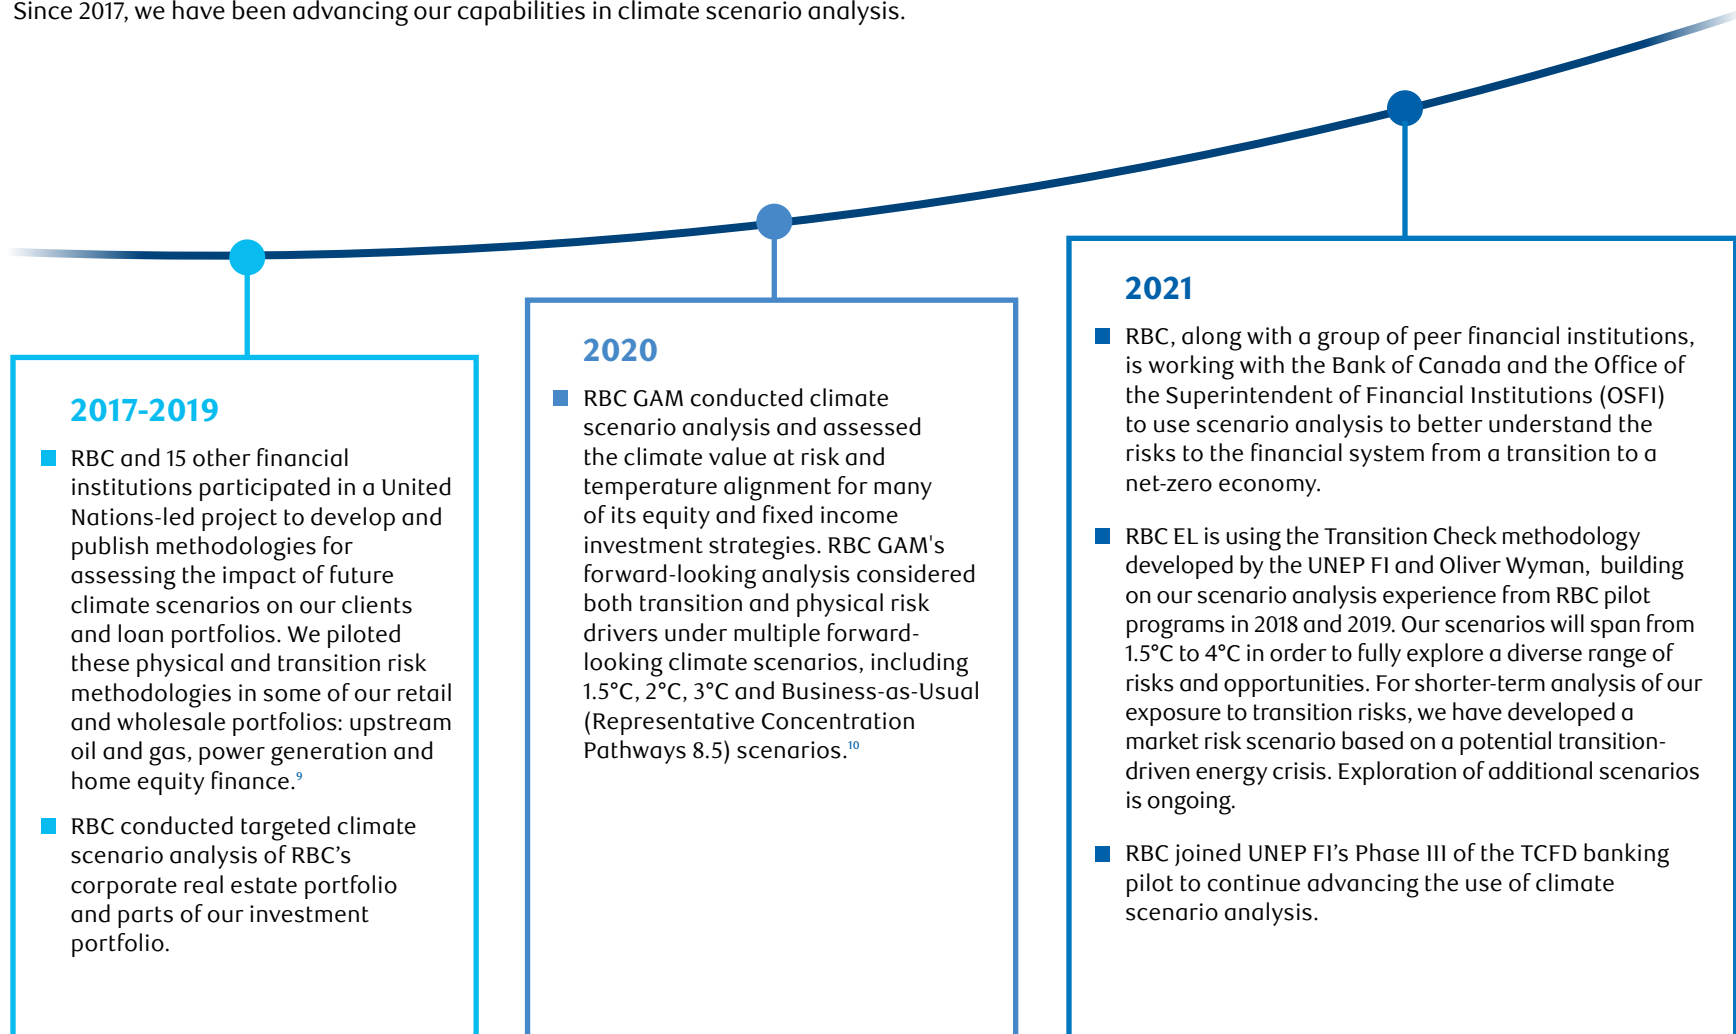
Since 2017, we have been advancing our capabilities in climate scenario analysis.

2017-2019

RBC and 15 other financial institutions participated in a United Nations-led project to develop and publish methodologies for assessing the impact of future climate scenarios on our clients and loan portfolios. We piloted these physical and transition risk methodologies in some of our retail and wholesale portfolios: upstream oil and gas, power generation and home equity finance.$^{9}$

RBC conducted targeted climate scenario analysis of RBC’s corporate real estate portfolio and parts of our investment portfolio.

2020

RBC GAM conducted climate scenario analysis and assessed the climate value at risk and temperature alignment for many of its equity and fixed income investment strategies. RBC GAM's forward-looking analysis considered both transition and physical risk drivers under multiple forward-looking climate scenarios, including 1.5°C, 2°C, 3°C and Business-as-Usual (Representative Concentration Pathways 8.5) scenarios.$^{10}$

2021

RBC, along with a group of peer financial institutions, is working with the Bank of Canada and the Office of the Superintendent of Financial Institutions (OSFI) to use scenario analysis to better understand the risks to the financial system from a transition to a net-zero economy.

RBC EL is using the Transition Check methodology developed by the UNEP FI and Oliver Wyman, building on our scenario analysis experience from RBC pilot programs in 2018 and 2019. Our scenarios will span from 1.5°C to 4°C in order to fully explore a diverse range of risks and opportunities. For shorter-term analysis of our exposure to transition risks, we have developed a market risk scenario based on a potential transition-driven energy crisis. Exploration of additional scenarios is ongoing.

RBC joined UNEP FI’s Phase III of the TCFD banking pilot to continue advancing the use of climate scenario analysis.